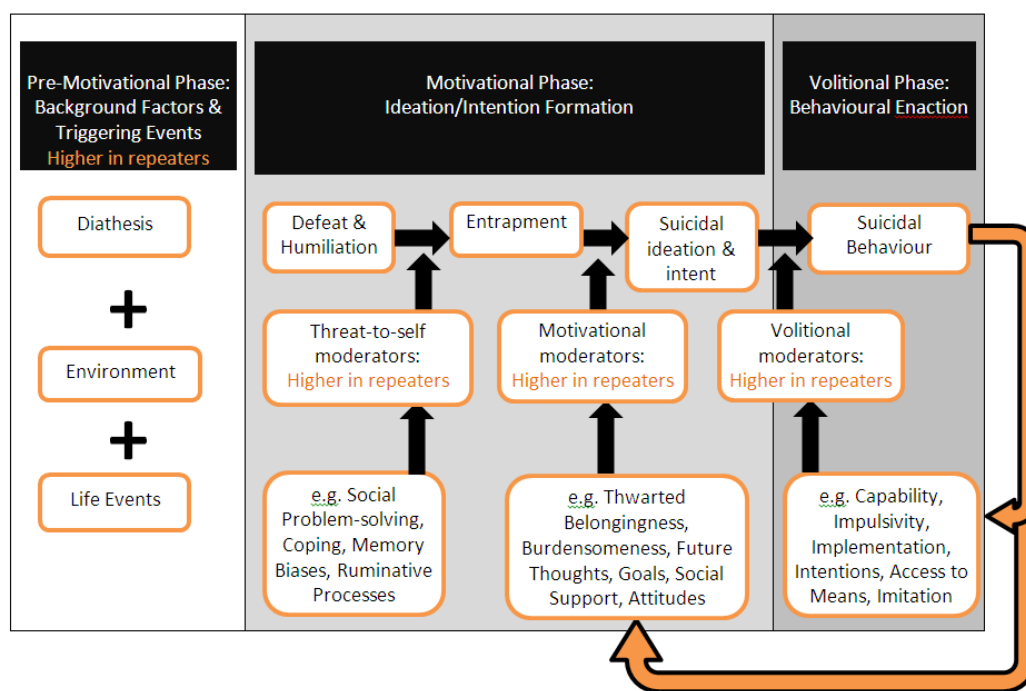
Pre-Motivational Phase: Background Factors & Triggering Events
Higher in repeaters

Diathesis

+

Environment

+

Life Events

Motivational Phase: Ideation/Intention Formation

Defeat & Humiliation

Entrapment

Suicidal ideation & intent

Threat-to-self moderators:
Higher in repeaters

Motivational moderators:
Higher in repeaters

e.g. Social Problem-solving, Coping, Memory Biases, Ruminative Processes

e.g. Thwarted Belongingness, Burdensomeness, Future Thoughts, Goals, Social Support, Attitudes

Volitional Phase: Behavioural Enaction

Suicidal Behaviour

Volitional moderators:
Higher in repeaters

e.g. Capability, Impulsivity, Implementation, Intentions, Access to Means, Imitation